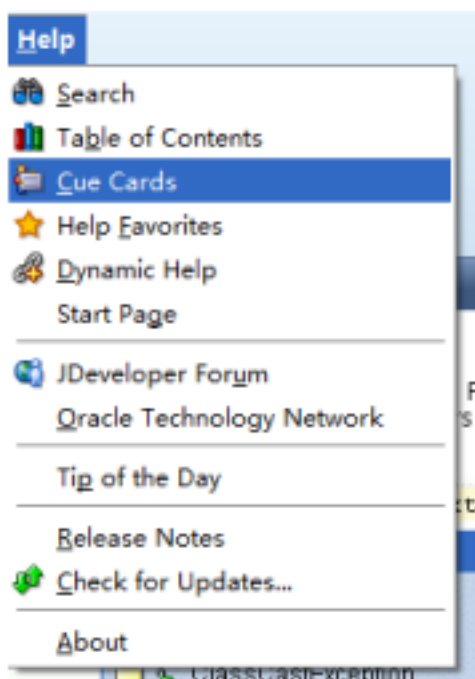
Help
Search
Table of Contents
Cue Cards
Help Favorites
Dynamic Help
Start Page
JDeveloper Forum
Oracle Technology Network
Tip of the Day
Release Notes
Check for Updates...
About
F
s
:t
ClassCastException